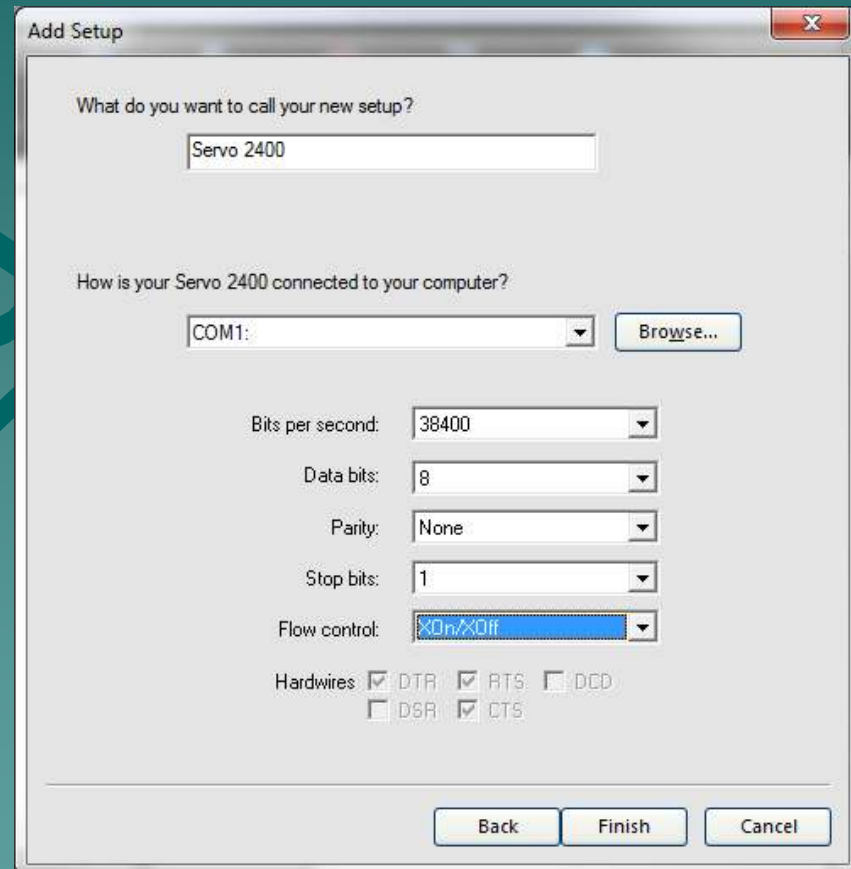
Add Setup

What do you want to call your new setup?

Servo 2400

How is your Servo 2400 connected to your computer?

COM1:

Browse...

Bits per second: 38400

Data bits: 8

Parity: None

Stop bits: 1

Flow control: XOn/XOff

Hardwires DTR RTS DCD DSR CTS

Back Finish Cancel